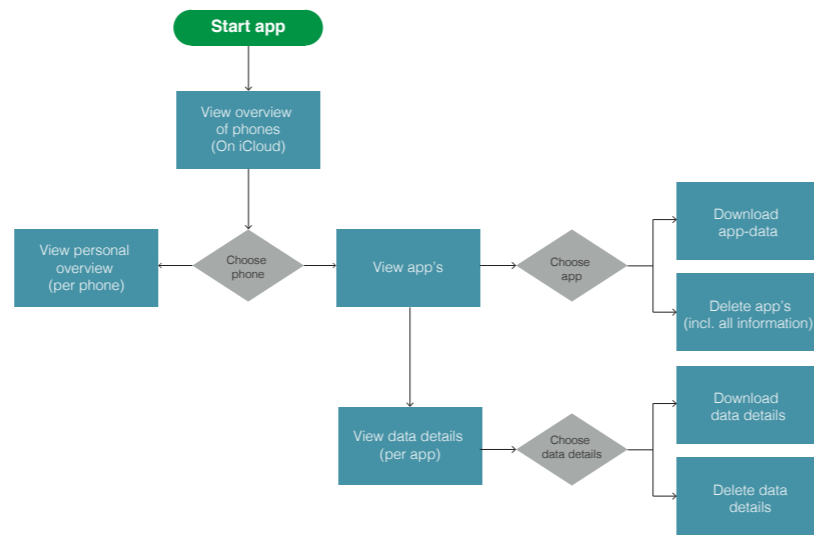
Start app

View overview of phones (On iCloud)

Choose phone

View personal overview (per phone)

View app's

Choose app

Download app-data

Delete app's (incl. all information)

View data details (per app)

Choose data details

Download data details

Delete data details